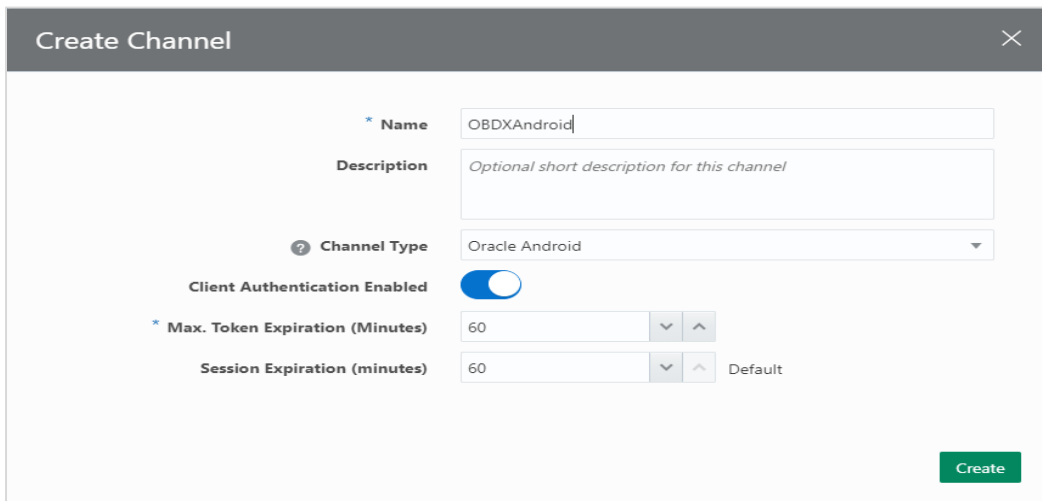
Create Channel

* Name OBDXAndroid

Description Optional short description for this channel

Channel Type Oracle Android

Client Authentication Enabled

* Max. Token Expiration (Minutes) 60

Session Expiration (minutes) 60 Default

Create